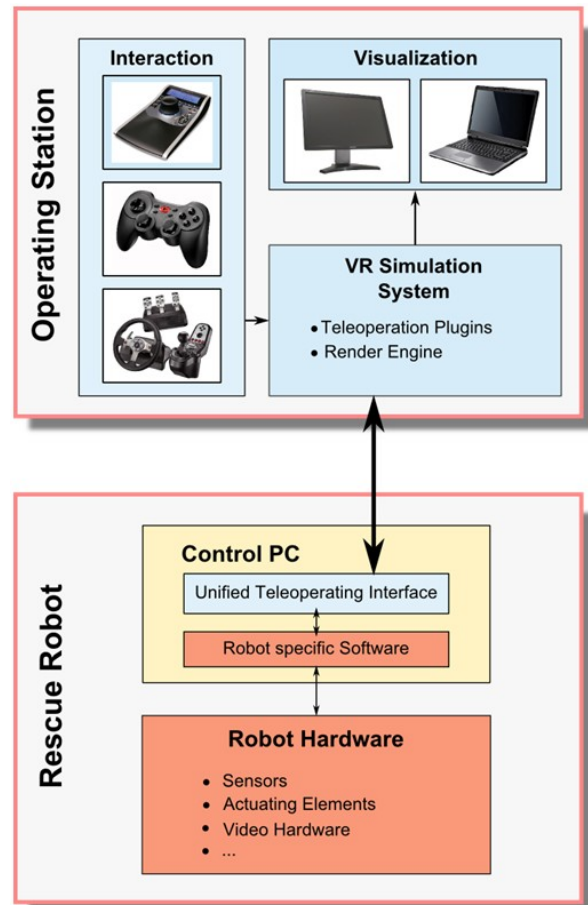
Operating Station

Interaction

Visualization

VR Simulation System

- Teleoperation Plugins
- Render Engine

Rescue Robot

Control PC

Unified Teleoperating Interface

Robot specific Software

Robot Hardware

- Sensors
- Actuating Elements
- Video Hardware
- ...